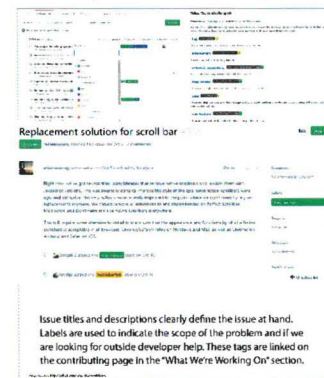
Replacement solution for scroll bar

Issue titles and descriptions clearly define the issue at hand. Labels are used to indicate the scope of the problem and if we are looking for outside developer help. These tags are linked on the contributing page in the "What We're Working On" section.